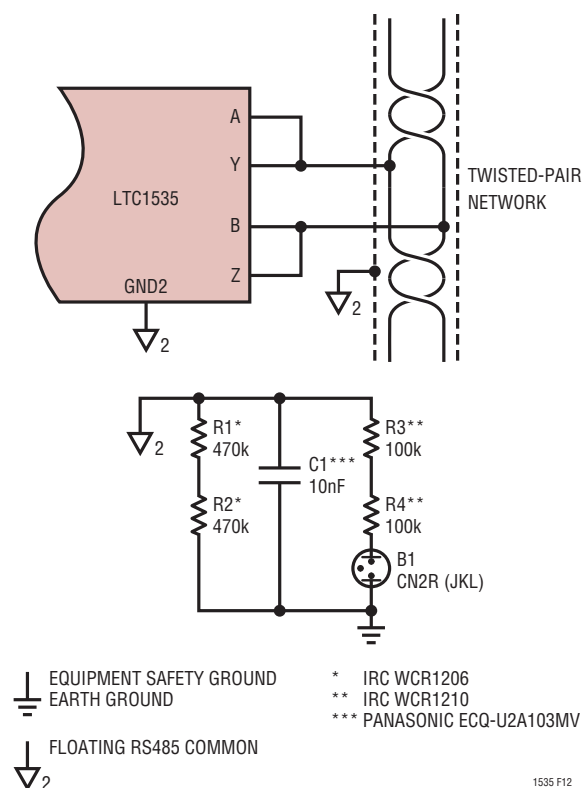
A
Y
LTC1535
B
Z
GND2
2
2
TWISTED-PAIR NETWORK

2
R1*
470k
R2*
470k
C1***
10nF
R3**
100k
R4**
100k
B1
CN2R (JKL)

EQUIPMENT SAFETY GROUND
EARTH GROUND

FLOATING RS485 COMMON
2

* IRC WCR1206
** IRC WCR1210
*** PANASONIC ECQ-U2A103MV

1535 F12